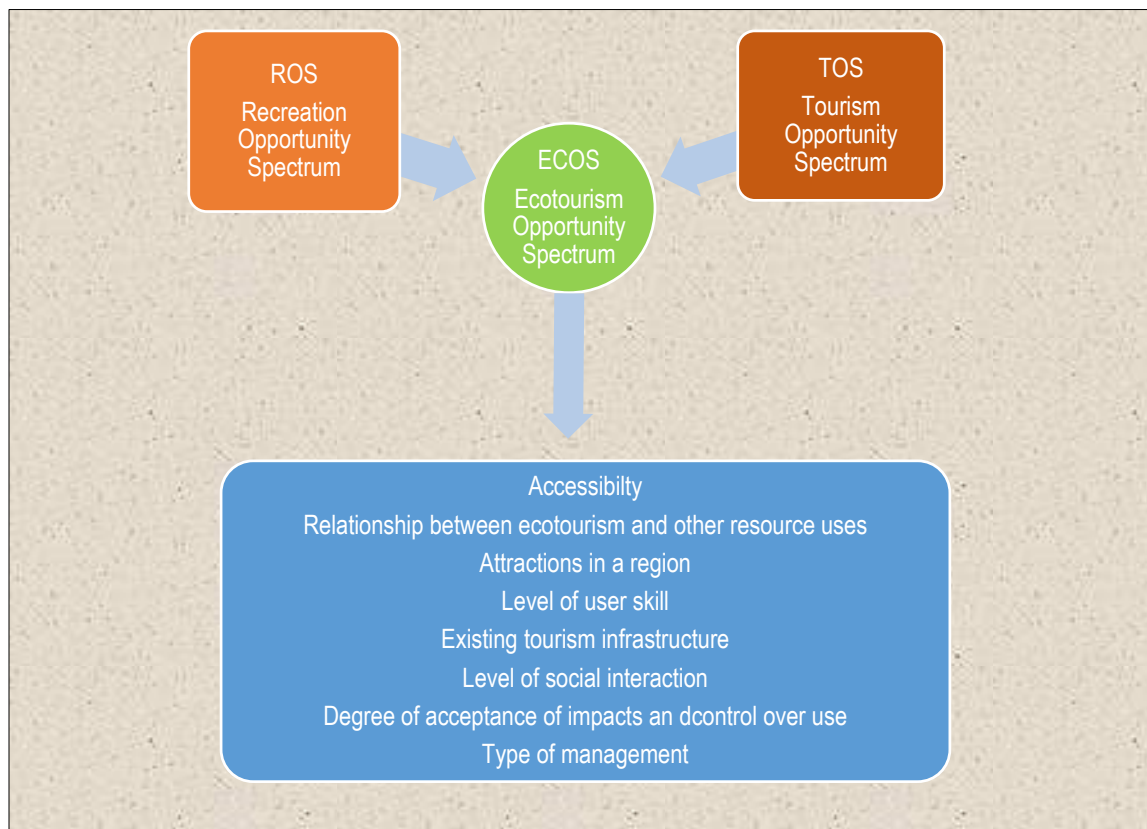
ROS
Recreation Opportunity Spectrum

TOS
Tourism Opportunity Spectrum

ECOS
Ecotourism Opportunity Spectrum

Accessibilty
Relationship between ecotourism and other resource uses
Attractions in a region
Level of user skill
Existing tourism infrastructure
Level of social interaction
Degree of acceptance of impacts an dcontrol over use
Type of management